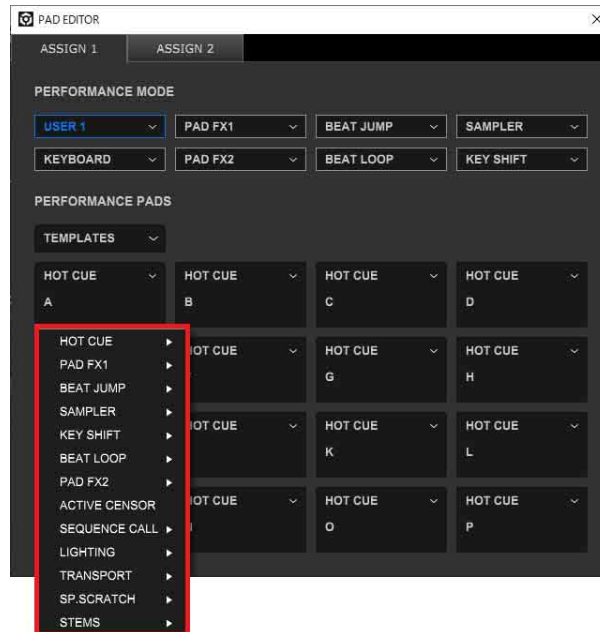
PAD EDITOR

ASSIGN 1
ASSIGN 2

PERFORMANCE MODE

| USER 1 | PAD FX1 | BEAT JUMP | SAMPLER |
|---|---|---|---|
| KEYBOARD | PAD FX2 | BEAT LOOP | KEY SHIFT |

PERFORMANCE PADS

TEMPLATES

| HOT CUE A | HOT CUE B | HOT CUE C | HOT CUE D |
|---|---|---|---|
| | HOT CUE | HOT CUE G | HOT CUE H |
| | HOT CUE | HOT CUE K | HOT CUE L |
| | HOT CUE | HOT CUE O | HOT CUE P |

HOT CUE
PAD FX1
BEAT JUMP
SAMPLER
KEY SHIFT
BEAT LOOP
PAD FX2
ACTIVE CENSOR
SEQUENCE CALL
LIGHTING
TRANSPORT
SP.SCRATCH
STEMS